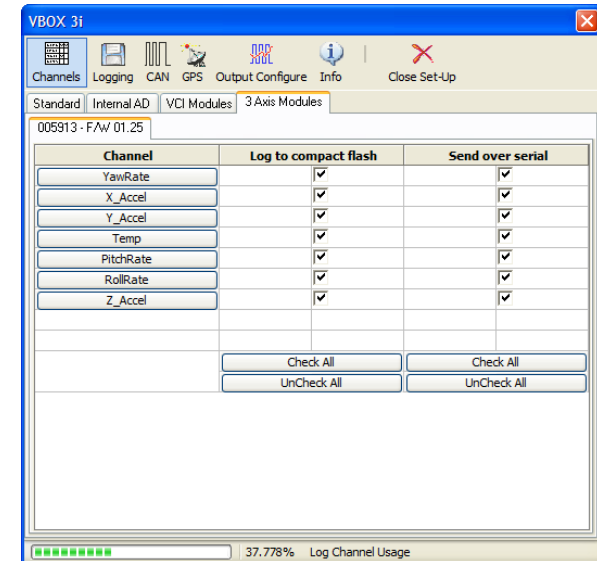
VBOX 3i

Channels Logging CAN GPS Output Configure Info Close Set-Up

Standard | Internal AD | VCI Modules | 3 Axis Modules

005913 - F/W 01.25

| Channel | Log to compact flash | Send over serial |
|---|---|---|
| YawRate | ☑ | ☑ |
| X_Accel | ☑ | ☑ |
| Y_Accel | ☑ | ☑ |
| Temp | ☑ | ☑ |
| PitchRate | ☑ | ☑ |
| RollRate | ☑ | ☑ |
| Z_Accel | ☑ | ☑ |
| | | |
| | | |
| | Check All | Check All |
| | UnCheck All | UnCheck All |

37.778% Log Channel Usage